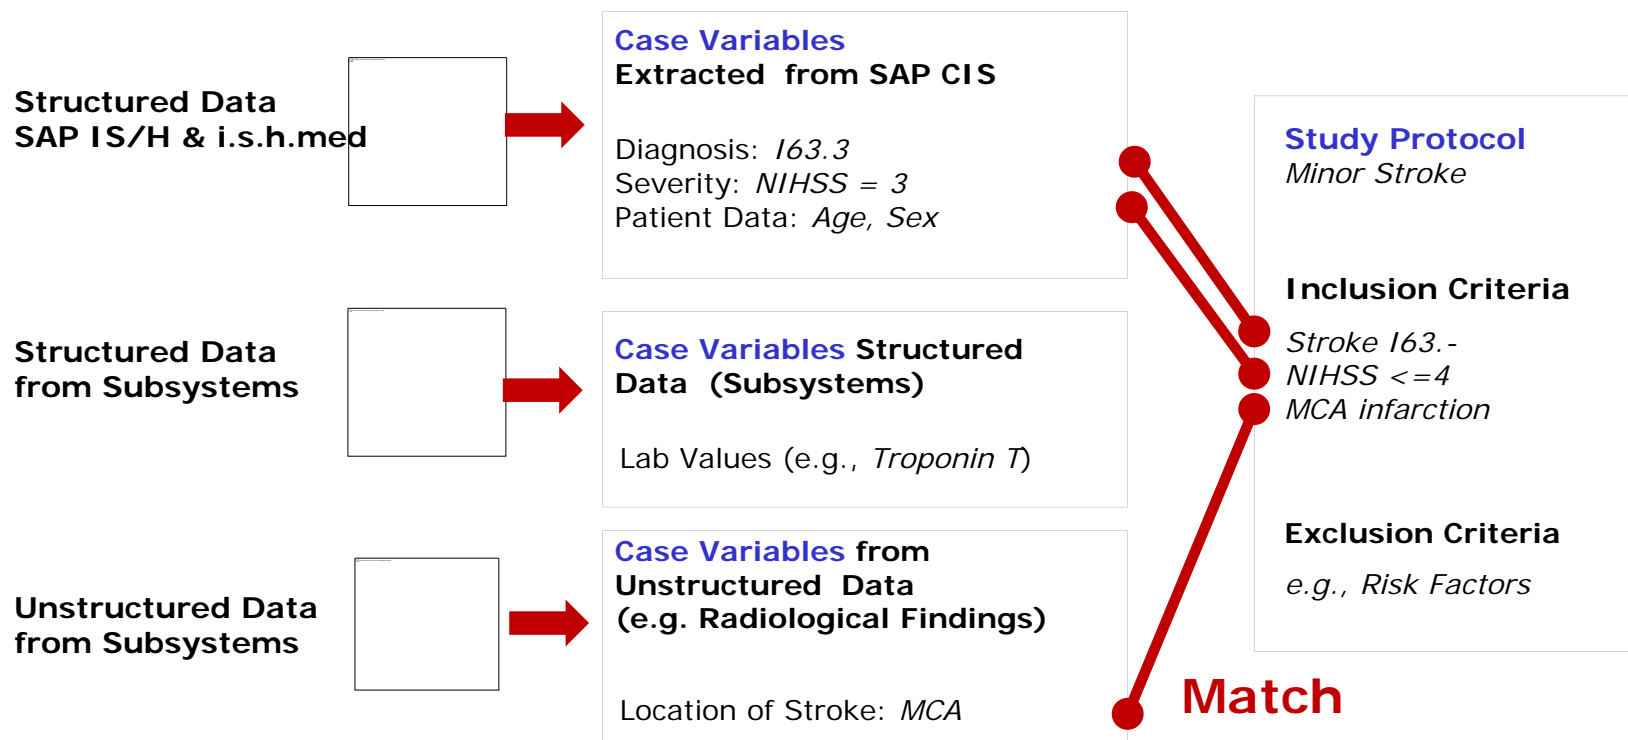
Structured Data
SAP IS/H & i.s.h.med

Case Variables
Extracted from SAP CIS

Diagnosis: *I63.3*
Severity: *NIHSS = 3*
Patient Data: *Age, Sex*

Structured Data
from Subsystems

Case Variables Structured Data (Subsystems)

Lab Values (e.g., *Troponin T*)

Unstructured Data
from Subsystems

Case Variables from Unstructured Data (e.g. Radiological Findings)

Location of Stroke: *MCA*

Study Protocol
*Minor Stroke*

Inclusion Criteria

*Stroke I63.-*
*NIHSS <=4*
*MCA infarction*

Exclusion Criteria

*e.g., Risk Factors*

Match